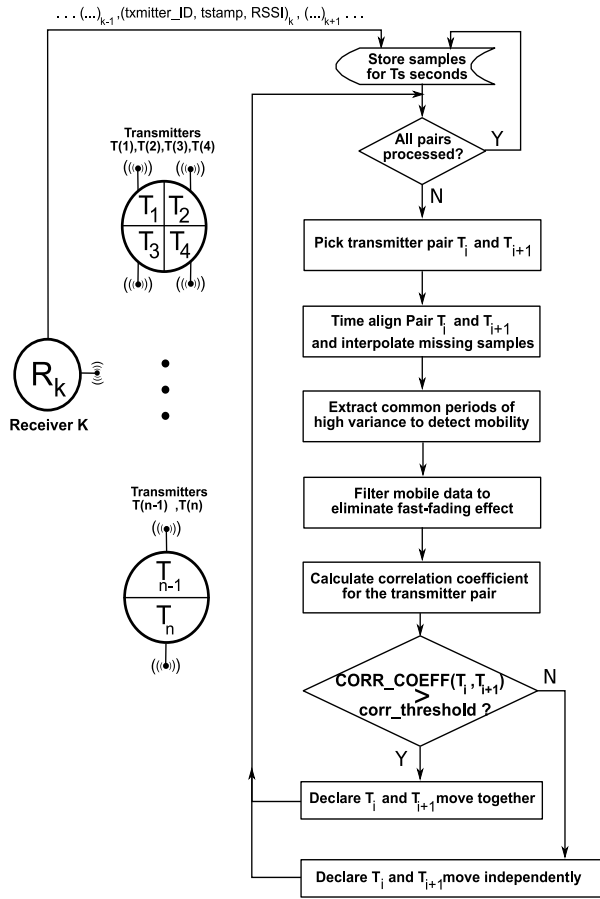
. . . $(...)_{k-1}$ ,(txmitter_ID, tstamp, RSSI$)_k$ , $(...)_{k+1}$ . . .

Store samples for Ts seconds

All pairs processed?

Y

N

Transmitters T(1),T(2),T(3),T(4)

$T_1$ $T_2$ $T_3$ $T_4$

Pick transmitter pair $T_i$ and $T_{i+1}$

Time align Pair $T_i$ and $T_{i+1}$ and interpolate missing samples

$R_k$

Receiver K

Extract common periods of high variance to detect mobility

Filter mobile data to eliminate fast-fading effect

Transmitters T(n-1) ,T(n)

$T_{n-1}$ $T_n$

Calculate correlation coefficient for the transmitter pair

CORR_COEFF($T_i$ ,$T_{i+1}$) > corr_threshold ?

N

Y

Declare $T_i$ and $T_{i+1}$ move together

Declare $T_i$ and $T_{i+1}$ move independently